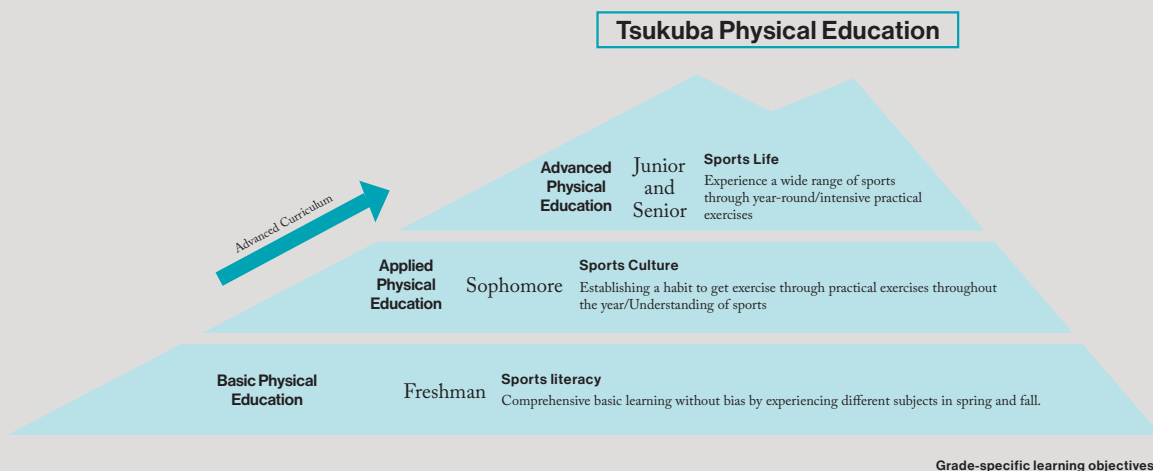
Tsukuba Physical Education

Advanced Curriculum

Advanced Physical Education

Junior and Senior

Sports Life

Experience a wide range of sports through year-round/intensive practical exercises

Applied Physical Education

Sophomore

Sports Culture

Establishing a habit to get exercise through practical exercises throughout the year/Understanding of sports

Basic Physical Education

Freshman

Sports literacy

Comprehensive basic learning without bias by experiencing different subjects in spring and fall.

Grade-specific learning objectives